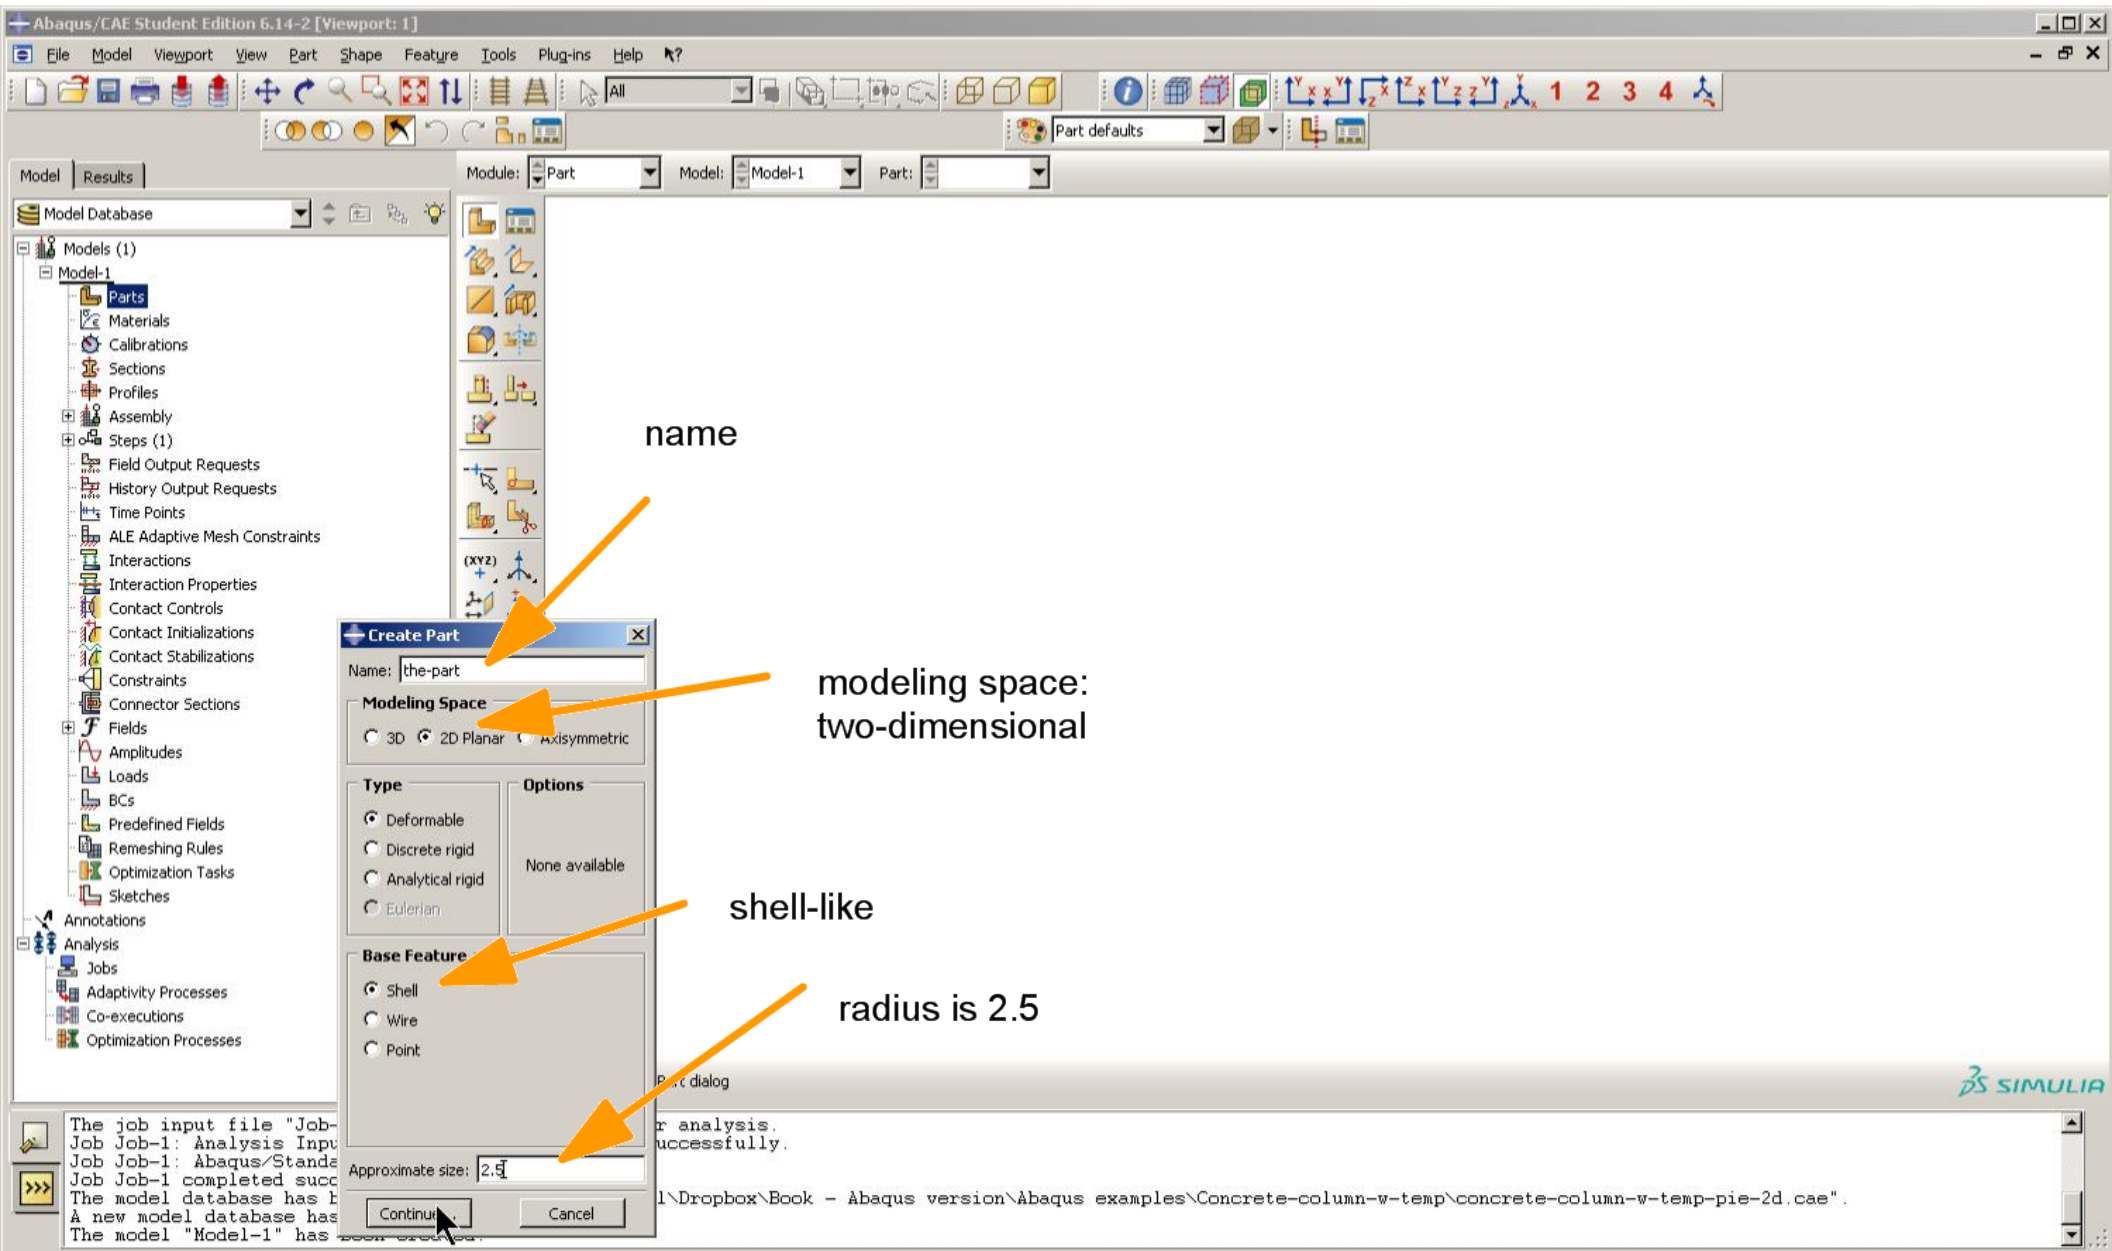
Abaqus/CAE Student Edition 6.14-2 [Viewport: 1]

File Model Viewport View Part Shape Feature Tools Plug-ins Help ?

All

1 2 3 4

Part defaults

Model Results

Module: Part Model: Model-1 Part:

Model Database

Models (1)
Model-1
Parts
Materials
Calibrations
Sections
Profiles
Assembly
Steps (1)
Field Output Requests
History Output Requests
Time Points
ALE Adaptive Mesh Constraints
Interactions
Interaction Properties
Contact Controls
Contact Initializations
Contact Stabilizations
Constraints
Connector Sections
Fields
Amplitudes
Loads
BCs
Predefined Fields
Remeshing Rules
Optimization Tasks
Sketches
Annotations
Analysis
Jobs
Adaptivity Processes
Co-executions
Optimization Processes

name

Create Part

Name: the-part

Modeling Space

3D 2D Planar Axisymmetric

modeling space: two-dimensional

Type

Deformable
Discrete rigid
Analytical rigid
Eulerian

Options

None available

shell-like

Base Feature

Shell
Wire
Point

radius is 2.5

Approximate size: 2.5

Continue... Cancel

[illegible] dialog

SIMULIA

The job input file "Job-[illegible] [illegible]r analysis.
Job Job-1: Analysis Inpu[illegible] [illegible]uccessfully.
Job Job-1: Abaqus/Standa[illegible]
Job Job-1 completed succ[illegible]
The model database has b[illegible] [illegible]l\Dropbox\Book - Abaqus version\Abaqus examples\Concrete-column-w-temp\concrete-column-w-temp-pie-2d.cae".
A new model database has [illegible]
The model "Model-1" has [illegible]